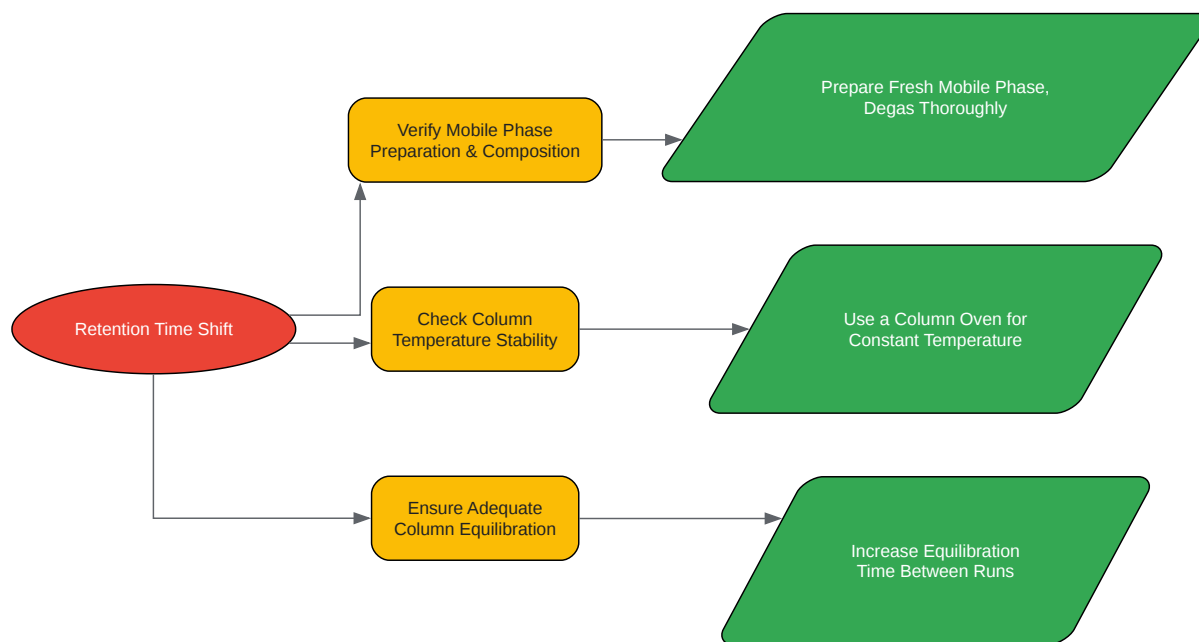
Retention Time Shift

Verify Mobile Phase Preparation & Composition

Prepare Fresh Mobile Phase, Degas Thoroughly

Check Column Temperature Stability

Use a Column Oven for Constant Temperature

Ensure Adequate Column Equilibration

Increase Equilibration Time Between Runs